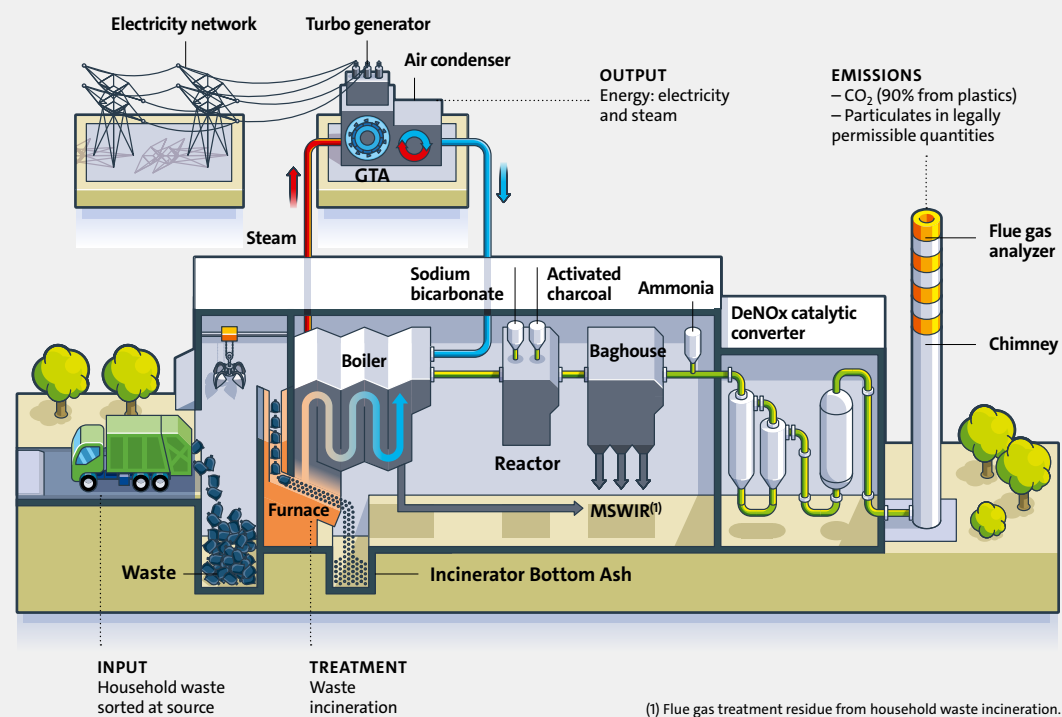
Electricity network

Turbo generator

Air condenser

OUTPUT
Energy: electricity and steam

EMISSIONS
– $CO_2$ (90% from plastics)
– Particulates in legally permissible quantities

GTA

Steam

Flue gas analyzer

Sodium bicarbonate

Activated charcoal

Ammonia

DeNOx catalytic converter

Chimney

Boiler

Baghouse

Reactor

Furnace

MSWIR$^{(1)}$

Waste

Incinerator Bottom Ash

INPUT
Household waste sorted at source

TREATMENT
Waste incineration

(1) Flue gas treatment residue from household waste incineration.